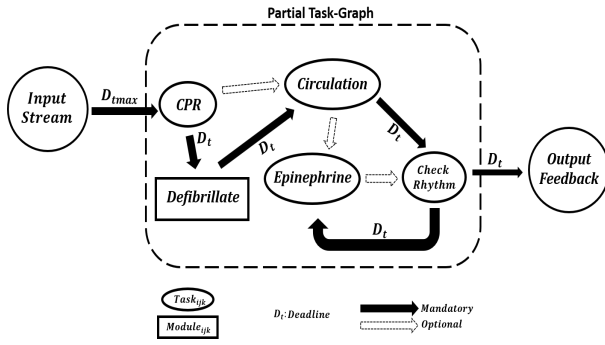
Partial Task-Graph

Input Stream

$D_{tmax}$

CPR

$D_t$

Circulation

$D_t$

$D_t$

Defibrillate

Epinephrine

Check Rhythm

$D_t$

Output Feedback

$D_t$

$Task_{ijk}$

$Module_{ijk}$

$D_t$:Deadline

Mandatory

Optional